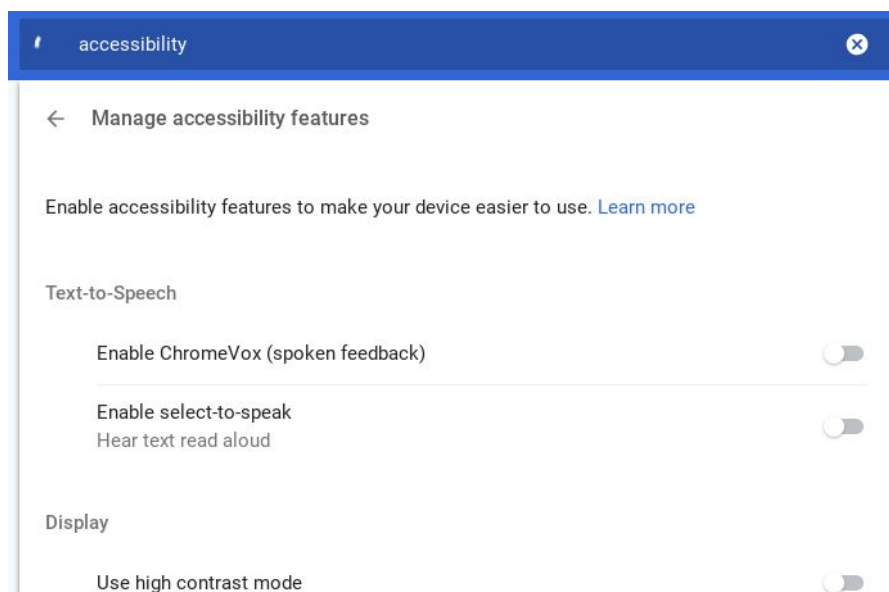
accessibility

← Manage accessibility features

Enable accessibility features to make your device easier to use. Learn more

Text-to-Speech

Enable ChromeVox (spoken feedback)

Enable select-to-speak
Hear text read aloud

Display

Use high contrast mode